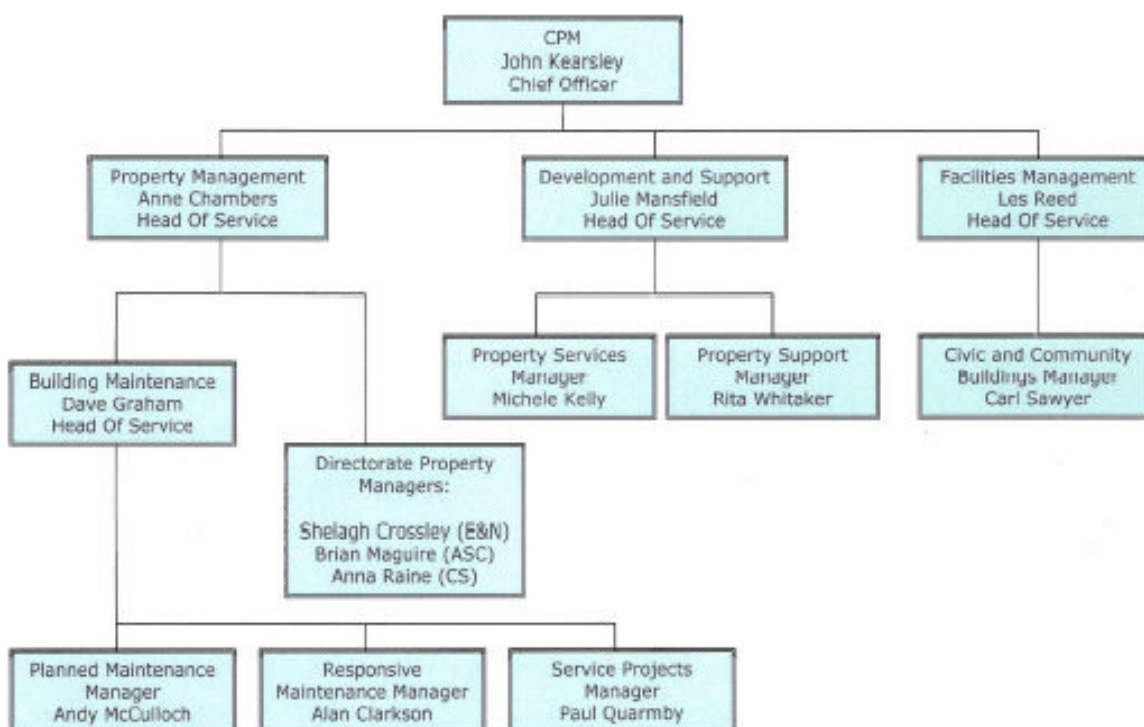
CPM
John Kearsley
Chief Officer

Property Management
Anne Chambers
Head Of Service

Development and Support
Julie Mansfield
Head Of Service

Facilities Management
Les Reed
Head Of Service

Building Maintenance
Dave Graham
Head Of Service

Directorate Property Managers:

Shelagh Crossley (E&N)
Brian Maguire (ASC)
Anna Raine (CS)

Property Services Manager
Michele Kelly

Property Support Manager
Rita Whitaker

Civic and Community Buildings Manager
Carl Sawyer

Planned Maintenance Manager
Andy McCulloch

Responsive Maintenance Manager
Alan Clarkson

Service Projects Manager
Paul Quarmby